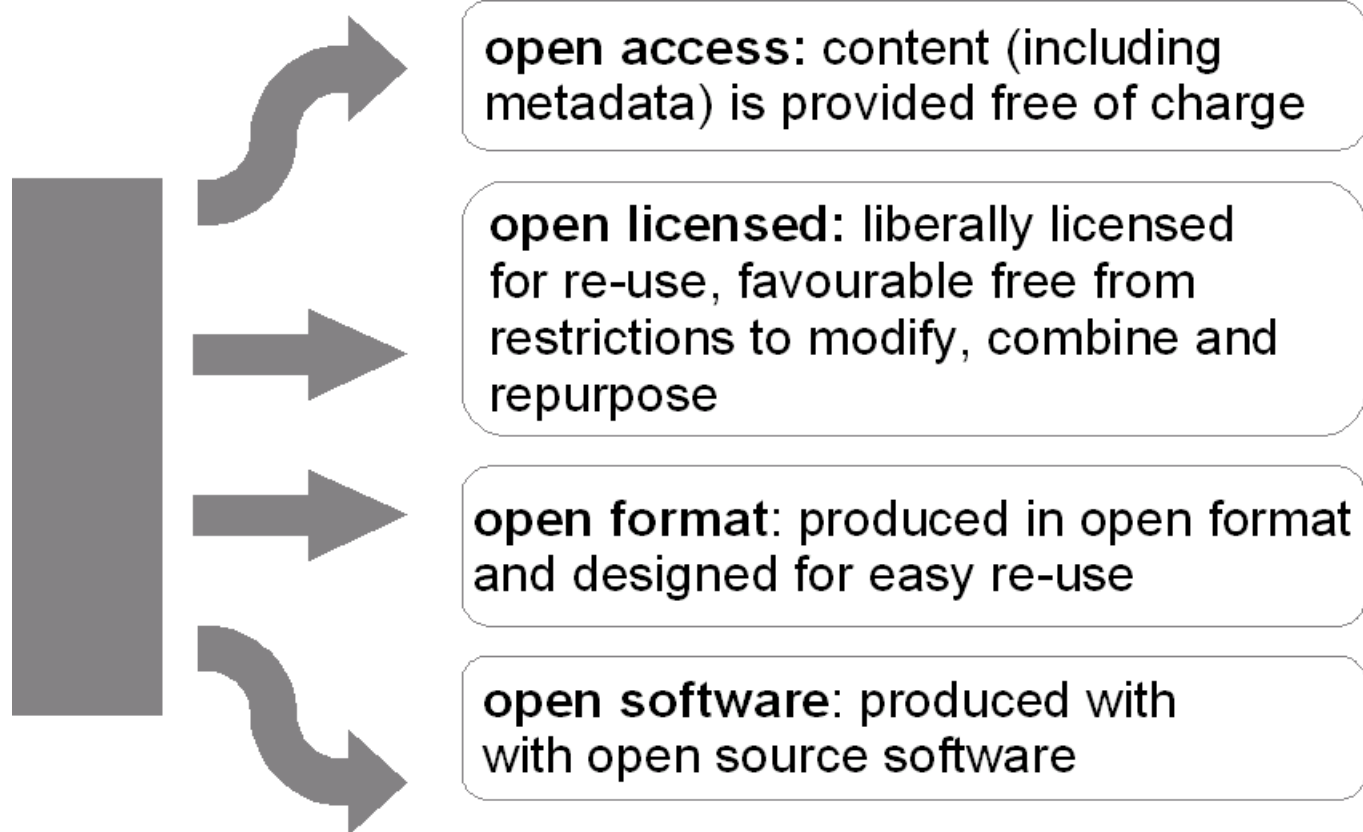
open access: content (including metadata) is provided free of charge

open licensed: liberally licensed for re-use, favourable free from restrictions to modify, combine and repurpose

open format: produced in open format and designed for easy re-use

open software: produced with with open source software